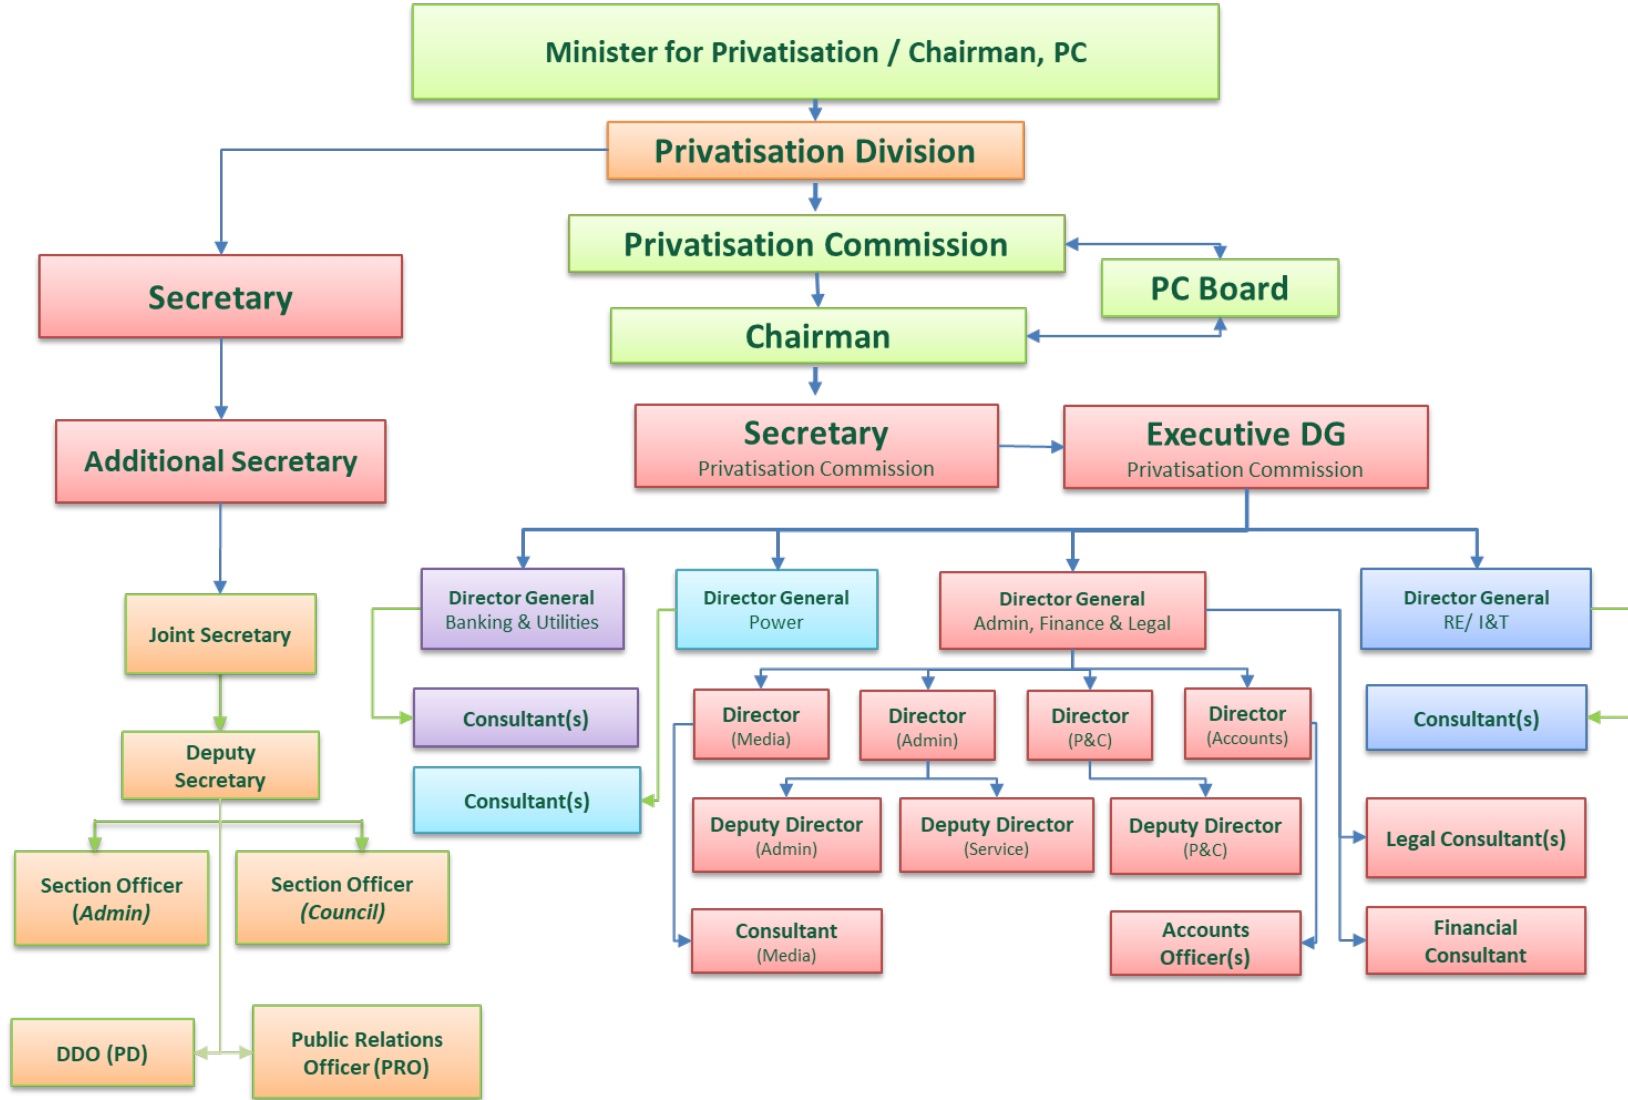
Minister for Privatisation / Chairman, PC

Privatisation Division

Privatisation Commission

PC Board

Chairman

Secretary

Additional Secretary

Joint Secretary

Deputy Secretary

Section Officer (Admin)

Section Officer (Council)

DDO (PD)

Public Relations Officer (PRO)

Secretary
Privatisation Commission

Executive DG
Privatisation Commission

Director General
Banking & Utilities

Consultant(s)

Director General
Power

Consultant(s)

Director General
Admin, Finance & Legal

Director General
RE/ I&T

Consultant(s)

Director
(Media)

Director
(Admin)

Director
(P&C)

Director
(Accounts)

Deputy Director
(Admin)

Deputy Director
(Service)

Deputy Director
(P&C)

Consultant
(Media)

Accounts Officer(s)

Legal Consultant(s)

Financial Consultant